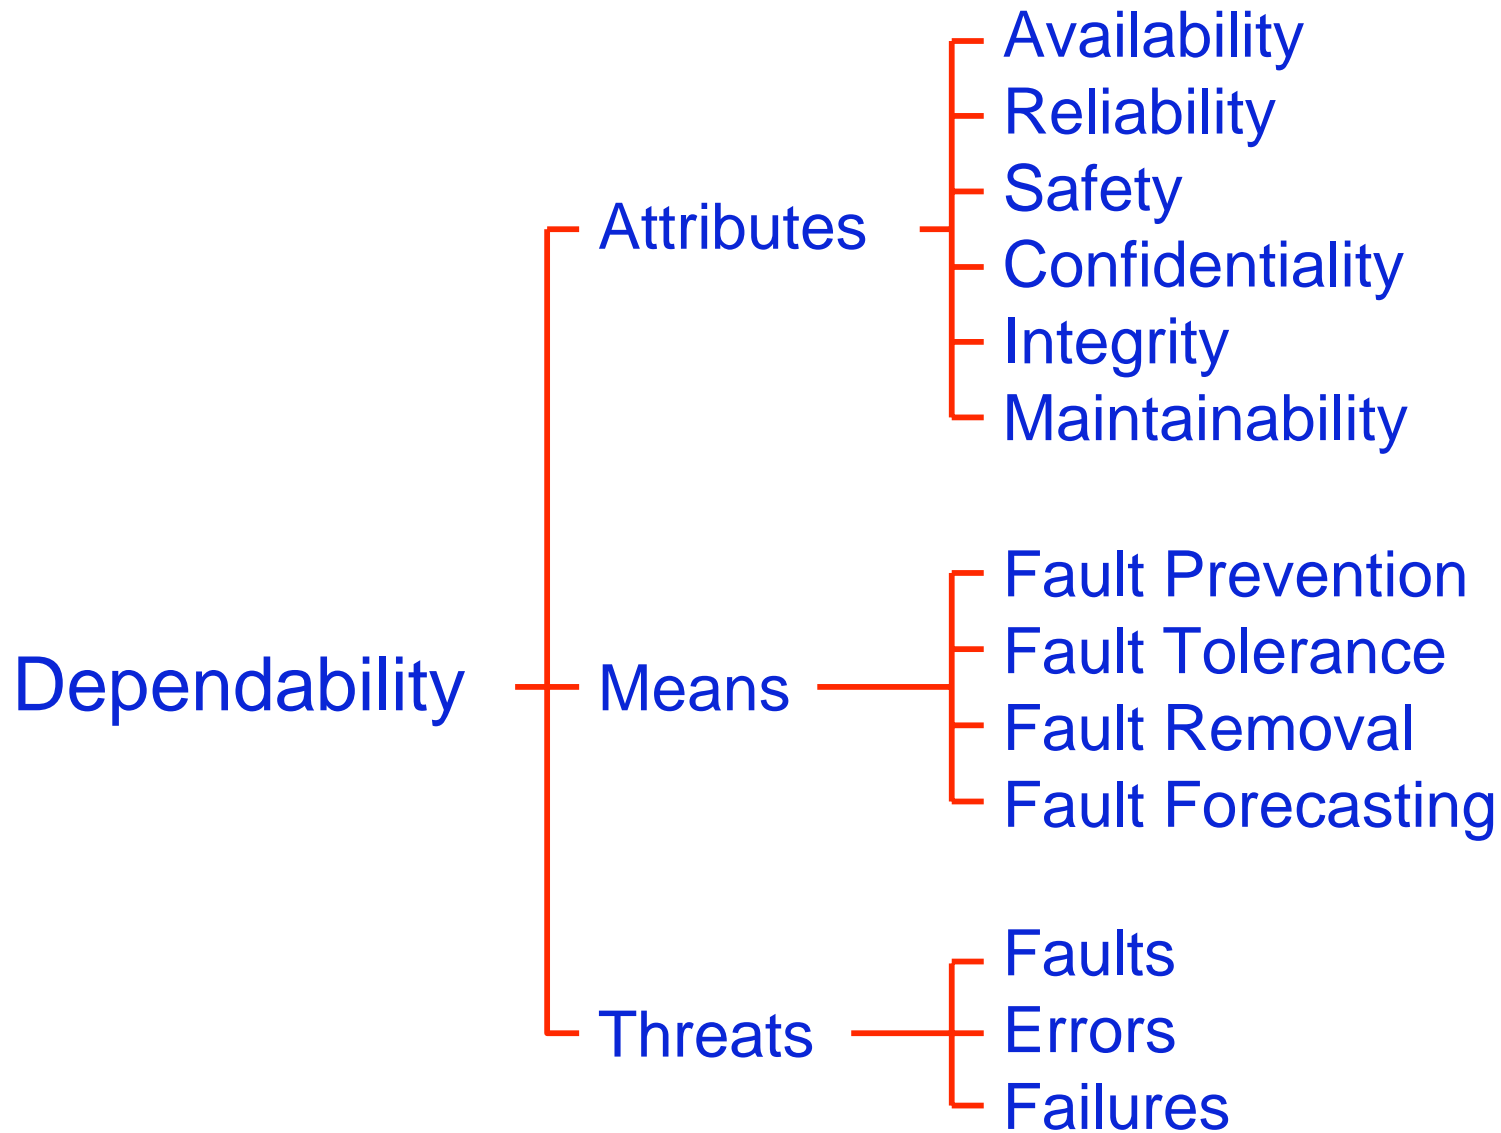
Dependability

Attributes
Availability
Reliability
Safety
Confidentiality
Integrity
Maintainability

Means
Fault Prevention
Fault Tolerance
Fault Removal
Fault Forecasting

Threats
Faults
Errors
Failures